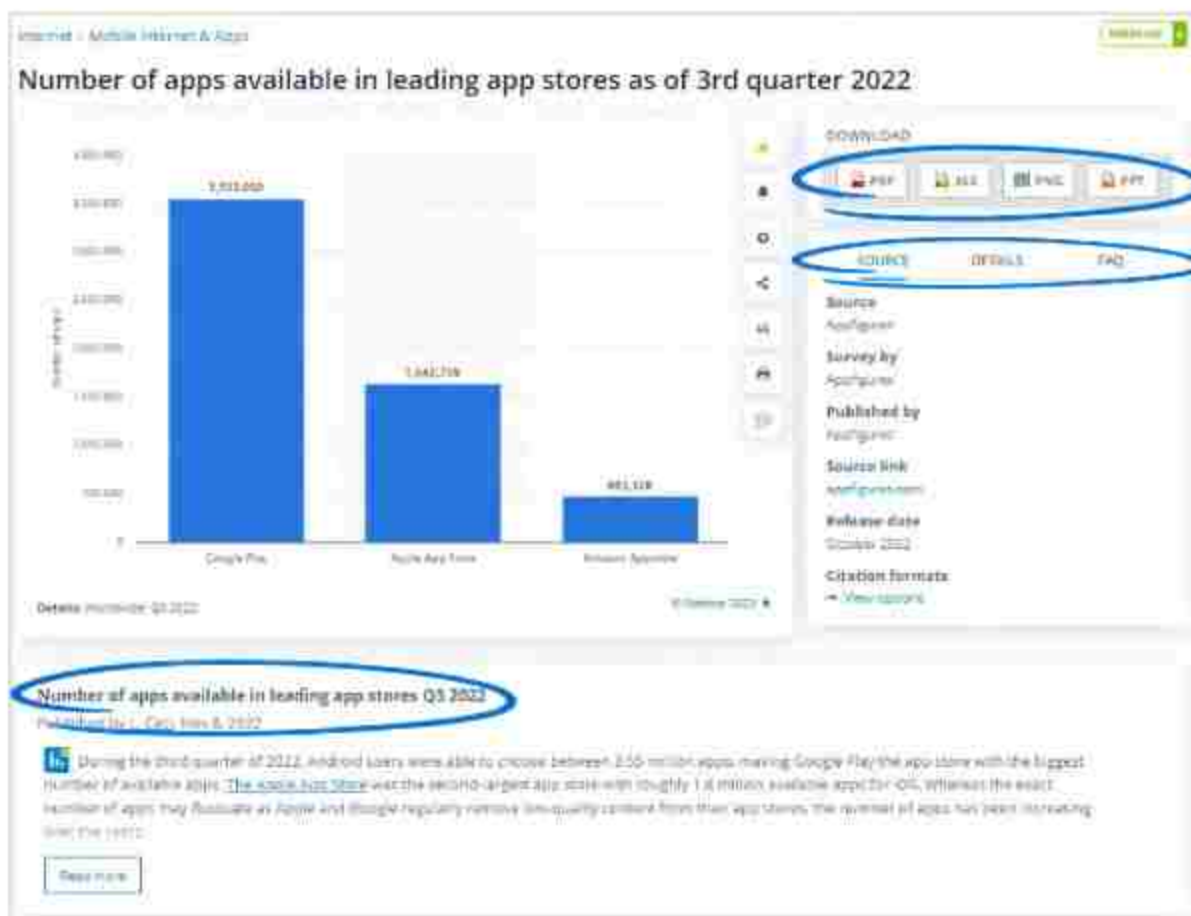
Internet › Mobile Internet & Apps

Number of apps available in leading app stores as of 3rd quarter 2022

3,553,050

1,642,759

483,328

Google Play

Apple App Store

Amazon Appstore

Number of apps

Details: Worldwide; Q3 2022

© Statista 2022

DOWNLOAD

PDF

XLS

PNG

PPT

SOURCE

DETAILS

FAQ

Source
AppFigures

Survey by
AppFigures

Published by
AppFigures

Source link
appfigures.com

Release date
October 2022

Citation formats
→ View options

Number of apps available in leading app stores Q3 2022

Published by L. Ceci, Nov 8, 2022

During the third quarter of 2022, Android users were able to choose between 3.55 million apps, making Google Play the app store with the biggest number of available apps. The Apple App Store was the second-largest app store with roughly 1.6 million available apps for iOS. Whereas the exact number of apps may fluctuate as Apple and Google regularly remove low-quality content from their app stores, the number of apps has been increasing over the years.

Read more